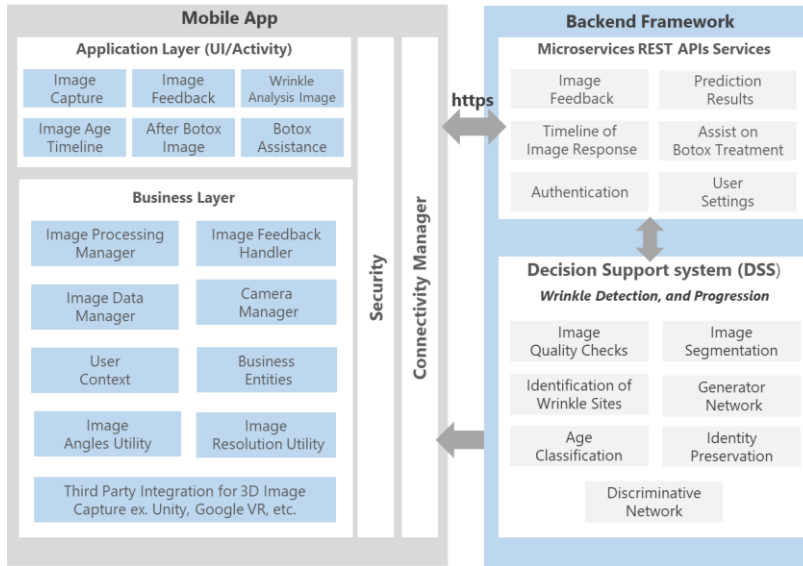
Mobile App

Application Layer (UI/Activity)

Image Capture

Image Feedback

Wrinkle Analysis Image

Image Age Timeline

After Botox Image

Botox Assistance

Business Layer

Image Processing Manager

Image Feedback Handler

Image Data Manager

Camera Manager

User Context

Business Entities

Image Angles Utility

Image Resolution Utility

Third Party Integration for 3D Image Capture ex. Unity, Google VR, etc.

Security

Connectivity Manager

https

Backend Framework

Microservices REST APIs Services

Image Feedback

Prediction Results

Timeline of Image Response

Assist on Botox Treatment

Authentication

User Settings

Decision Support system (DSS)

Wrinkle Detection, and Progression

Image Quality Checks

Image Segmentation

Identification of Wrinkle Sites

Generator Network

Age Classification

Identity Preservation

Discriminative Network